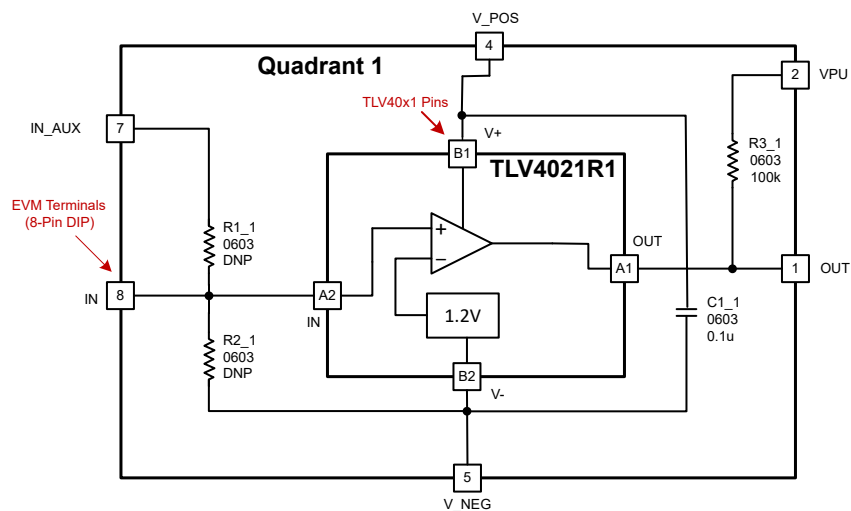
V_POS

4

Quadrant 1

2 VPU

TLV40x1 Pins

IN_AUX 7

V+

B1

TLV4021R1

R3_1
0603
100k

EVM Terminals
(8-Pin DIP)

R1_1
0603
DNP

+

−

OUT

IN 8

A2

A1

1 OUT

IN

1.2V

C1_1
0603
0.1u

R2_1
0603
DNP

B2

V-

5

V_NEG